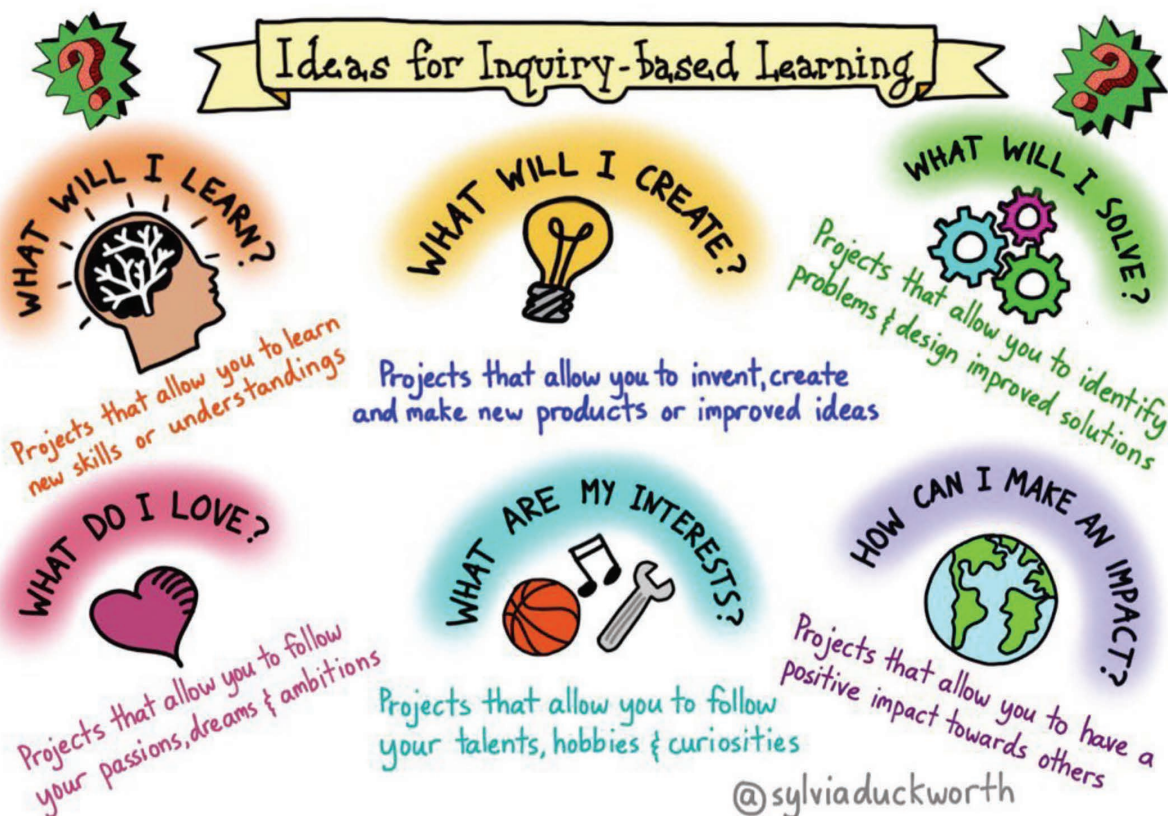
Ideas for Inquiry-based Learning

WHAT WILL I LEARN?

Projects that allow you to learn new skills or understandings

WHAT WILL I CREATE?

Projects that allow you to invent, create and make new products or improved ideas

WHAT WILL I SOLVE?

Projects that allow you to identify problems & design improved solutions

WHAT DO I LOVE?

Projects that allow you to follow your passions, dreams & ambitions

WHAT ARE MY INTERESTS?

Projects that allow you to follow your talents, hobbies & curiosities

HOW CAN I MAKE AN IMPACT?

Projects that allow you to have a positive impact towards others

@sylviaduckworth